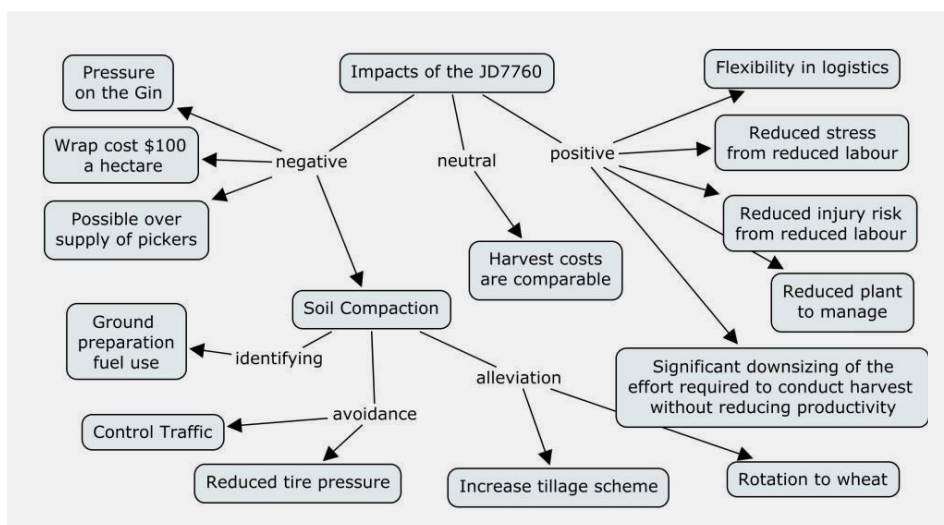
Impacts of the JD7760

negative

Pressure on the Gin

Wrap cost $100 a hectare

Possible over supply of pickers

neutral

Harvest costs are comparable

positive

Flexibility in logistics

Reduced stress from reduced labour

Reduced injury risk from reduced labour

Reduced plant to manage

Significant downsizing of the effort required to conduct harvest without reducing productivity

Soil Compaction

identifying

Ground preparation fuel use

avoidance

Control Traffic

Reduced tire pressure

alleviation

Increase tillage scheme

Rotation to wheat